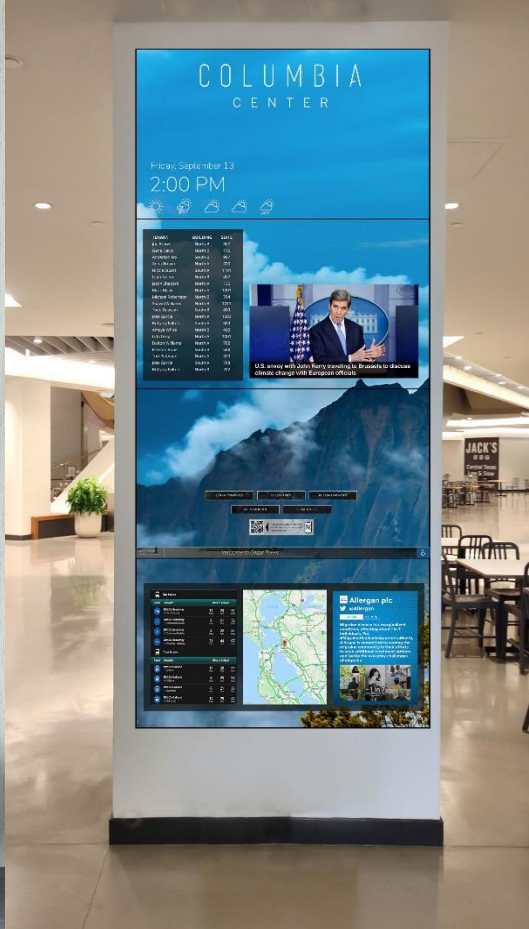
COLUMBIA
CENTER

Friday, September 13
2:00 PM

| TENANT | BUILDING | SUITE |
|---|---|---|
| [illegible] | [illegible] | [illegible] |
| Michael Robertson | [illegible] | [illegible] |

U.S. envoy with John Kerry traveling to Brussels to discuss climate change with European officials

Welcome to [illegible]

Allergan plc
@allergan

JACK'S